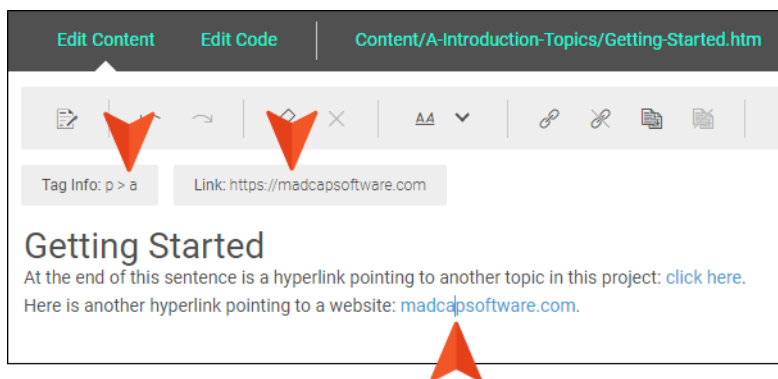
Edit Content Edit Code Content/A-Introduction-Topics/Getting-Started.htm

Tag Info: p > a

Link: https://madcapsoftware.com

Getting Started

At the end of this sentence is a hyperlink pointing to another topic in this project: click here.

Here is another hyperlink pointing to a website: madcapsoftware.com.